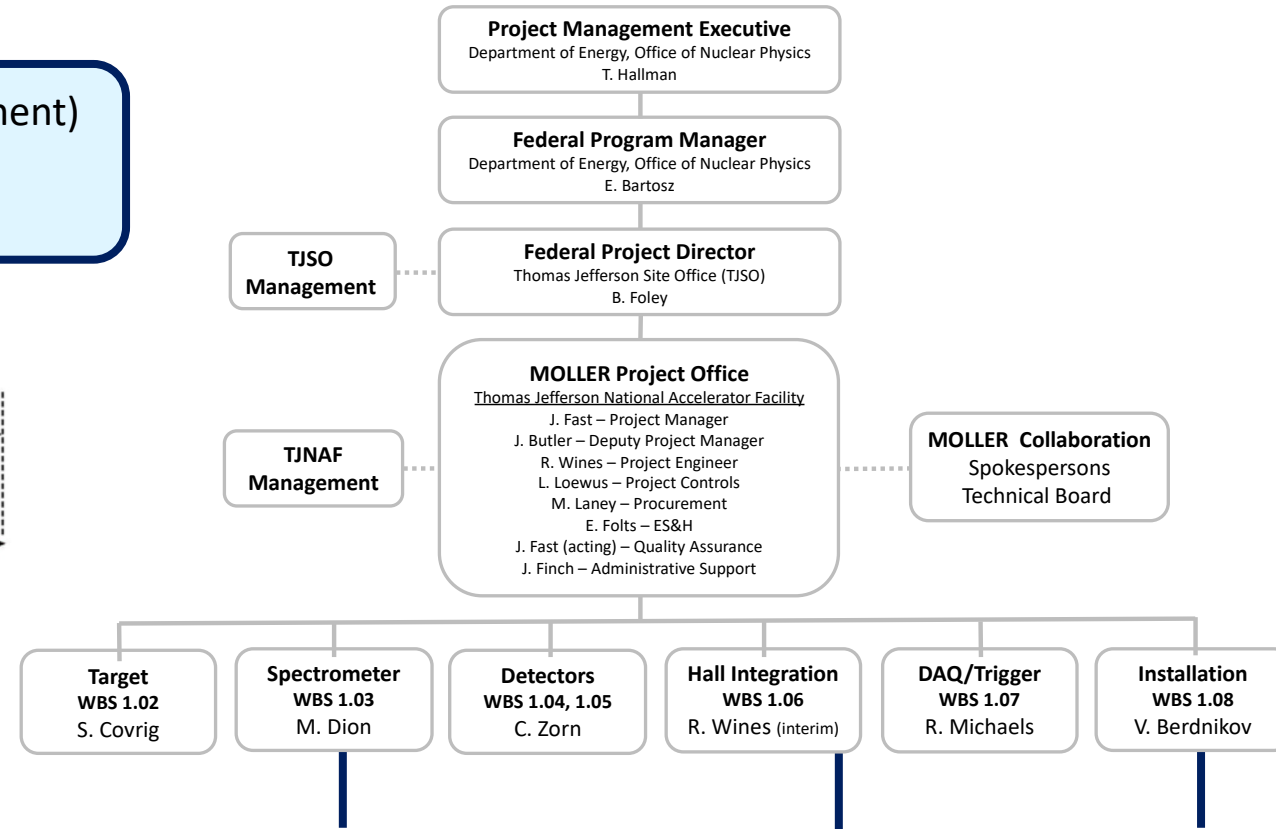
ment)

**Project Management Executive**
Department of Energy, Office of Nuclear Physics
T. Hallman

**Federal Program Manager**
Department of Energy, Office of Nuclear Physics
E. Bartosz

**TJSO Management**

**Federal Project Director**
Thomas Jefferson Site Office (TJSO)
B. Foley

**TJNAF Management**

**MOLLER Project Office**
Thomas Jefferson National Accelerator Facility
J. Fast – Project Manager
J. Butler – Deputy Project Manager
R. Wines – Project Engineer
L. Loewus – Project Controls
M. Laney – Procurement
E. Folts – ES&H
J. Fast (acting) – Quality Assurance
J. Finch – Administrative Support

**MOLLER Collaboration**
Spokespersons
Technical Board

**Target**
**WBS 1.02**
S. Covrig

**Spectrometer**
**WBS 1.03**
M. Dion

**Detectors**
**WBS 1.04, 1.05**
C. Zorn

**Hall Integration**
**WBS 1.06**
R. Wines (interim)

**DAQ/Trigger**
**WBS 1.07**
R. Michaels

**Installation**
**WBS 1.08**
V. Berdnikov